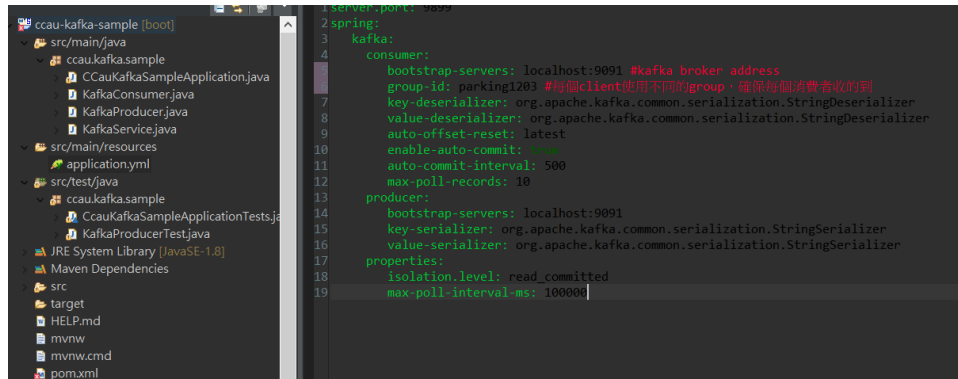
ccau-kafka-sample [boot]
src/main/java
ccau.kafka.sample
CCauKafkaSampleApplication.java
KafkaConsumer.java
KafkaProducer.java
KafkaService.java
src/main/resources
application.yml
src/test/java
ccau.kafka.sample
CcauKafkaSampleApplicationTests.ja
KafkaProducerTest.java
JRE System Library [JavaSE-1.8]
Maven Dependencies
src
target
HELP.md
mvnw
mvnw.cmd
pom.xml

1 server.port: 9099
2 spring:
3 kafka:
4 consumer:
bootstrap-servers: localhost:9091 #kafka broker address
group-id: parking1203 #每個client使用不同的group，確保每個消費者收的到
7 key-deserializer: org.apache.kafka.common.serialization.StringDeserializer
8 value-deserializer: org.apache.kafka.common.serialization.StringDeserializer
9 auto-offset-reset: latest
10 enable-auto-commit: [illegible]
11 auto-commit-interval: 500
12 max-poll-records: 10
13 producer:
14 bootstrap-servers: localhost:9091
15 key-serializer: org.apache.kafka.common.serialization.StringSerializer
16 value-serializer: org.apache.kafka.common.serialization.StringSerializer
17 properties:
18 isolation.level: read_committed
19 max-poll-interval-ms: 100000